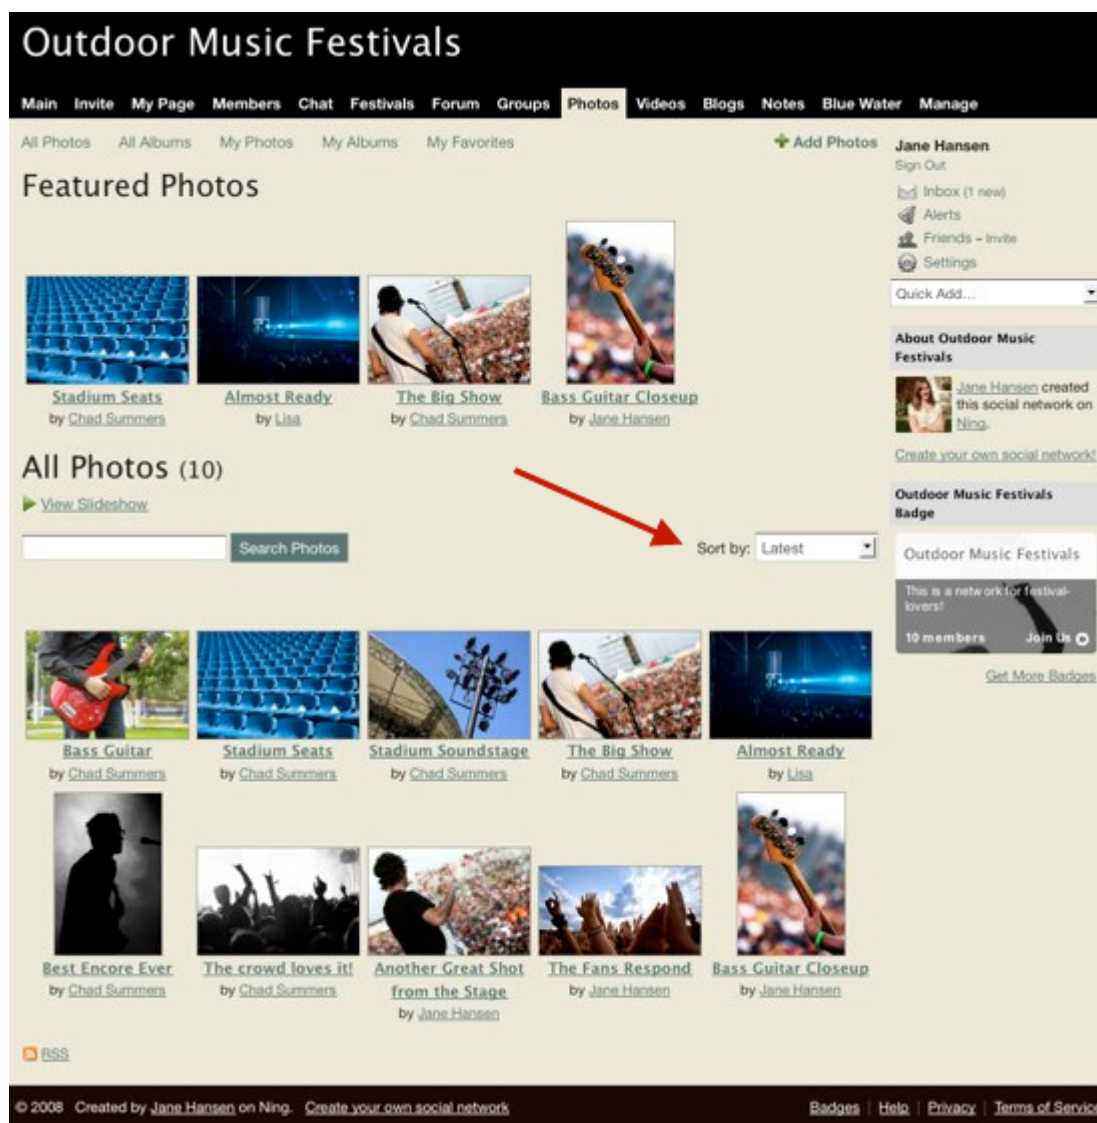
Outdoor Music Festivals

Main Invite My Page Members Chat Festivals Forum Groups Photos Videos Blogs Notes Blue Water Manage

All Photos All Albums My Photos My Albums My Favorites

+ Add Photos

Featured Photos

Stadium Seats
by Chad Summers

Almost Ready
by Lisa

The Big Show
by Chad Summers

Bass Guitar Closeup
by Jane Hansen

All Photos (10)

View Slideshow

Search Photos

Sort by: Latest

Bass Guitar
by Chad Summers

Stadium Seats
by Chad Summers

Stadium Soundstage
by Chad Summers

The Big Show
by Chad Summers

Almost Ready
by Lisa

Best Encore Ever
by Chad Summers

The crowd loves it!
by Chad Summers

Another Great Shot from the Stage
by Jane Hansen

The Fans Respond
by Jane Hansen

Bass Guitar Closeup
by Jane Hansen

RSS

Jane Hansen
Sign Out

Inbox (1 new)
Alerts
Friends – Invite
Settings

Quick Add...

About Outdoor Music Festivals

Jane Hansen created this social network on Ning.

Create your own social network!

Outdoor Music Festivals Badge

Outdoor Music Festivals

This is a network for festival-lovers!

10 members Join Us

Get More Badges

© 2008 Created by Jane Hansen on Ning. Create your own social network

Badges | Help | Privacy | Terms of Servic